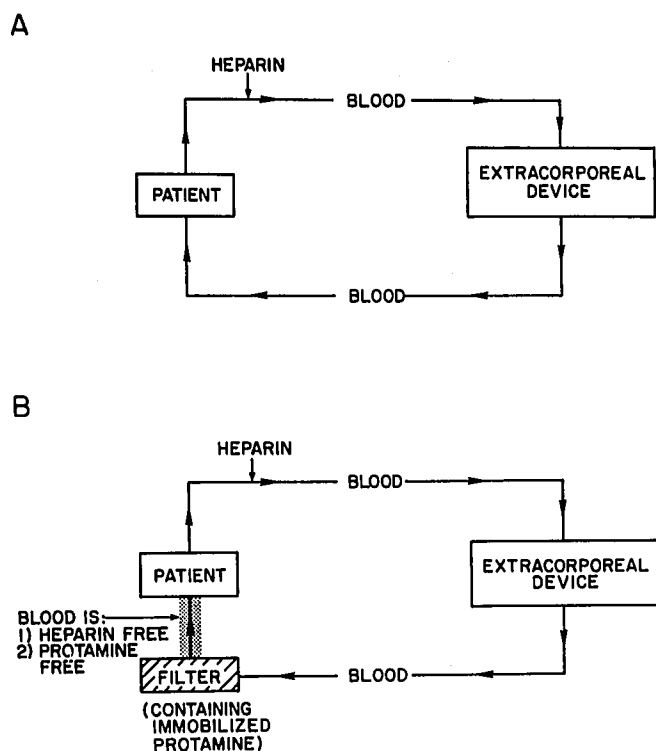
A

HEPARIN

BLOOD

PATIENT

EXTRACORPOREAL DEVICE

BLOOD

B

HEPARIN

BLOOD

PATIENT

EXTRACORPOREAL DEVICE

BLOOD IS:
1) HEPARIN FREE
2) PROTAMINE FREE

FILTER

BLOOD

(CONTAINING IMMOBILIZED PROTAMINE)